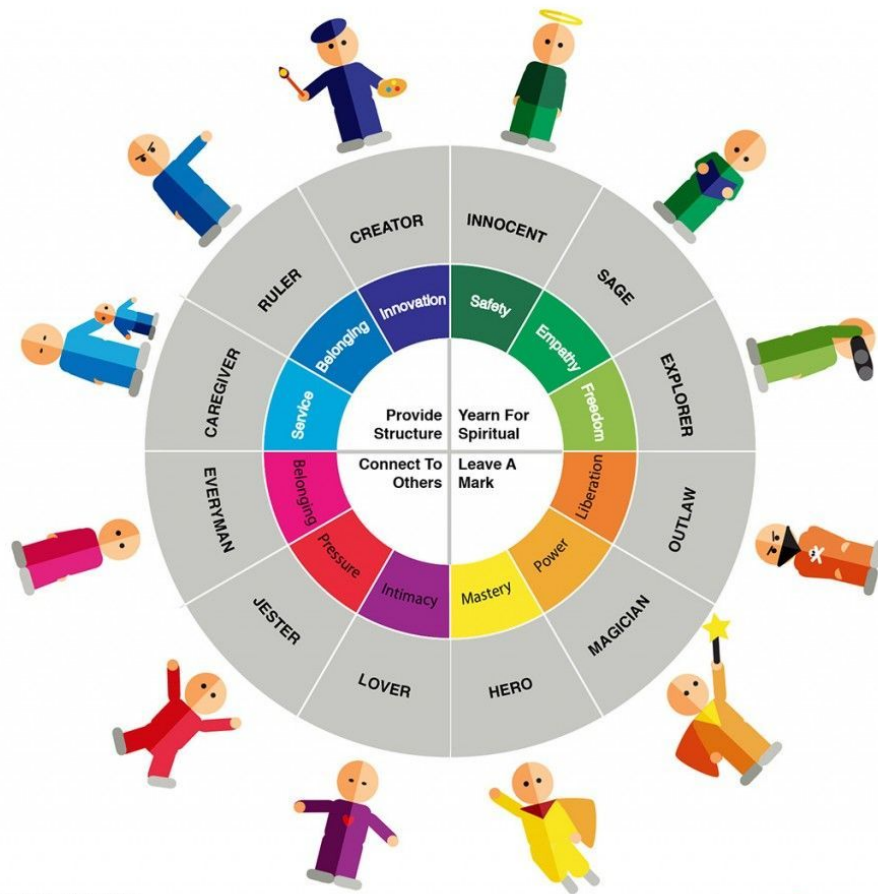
Provide Structure

Yearn For Spiritual

Connect To Others

Leave A Mark

Innovation
Safety
Empathy
Freedom
Liberation
Power
Mastery
Intimacy
Pressure
Belonging
Service
Belonging

CREATOR
INNOCENT
SAGE
EXPLORER
OUTLAW
MAGICIAN
HERO
LOVER
JESTER
EVERYMAN
CAREGIVER
RULER